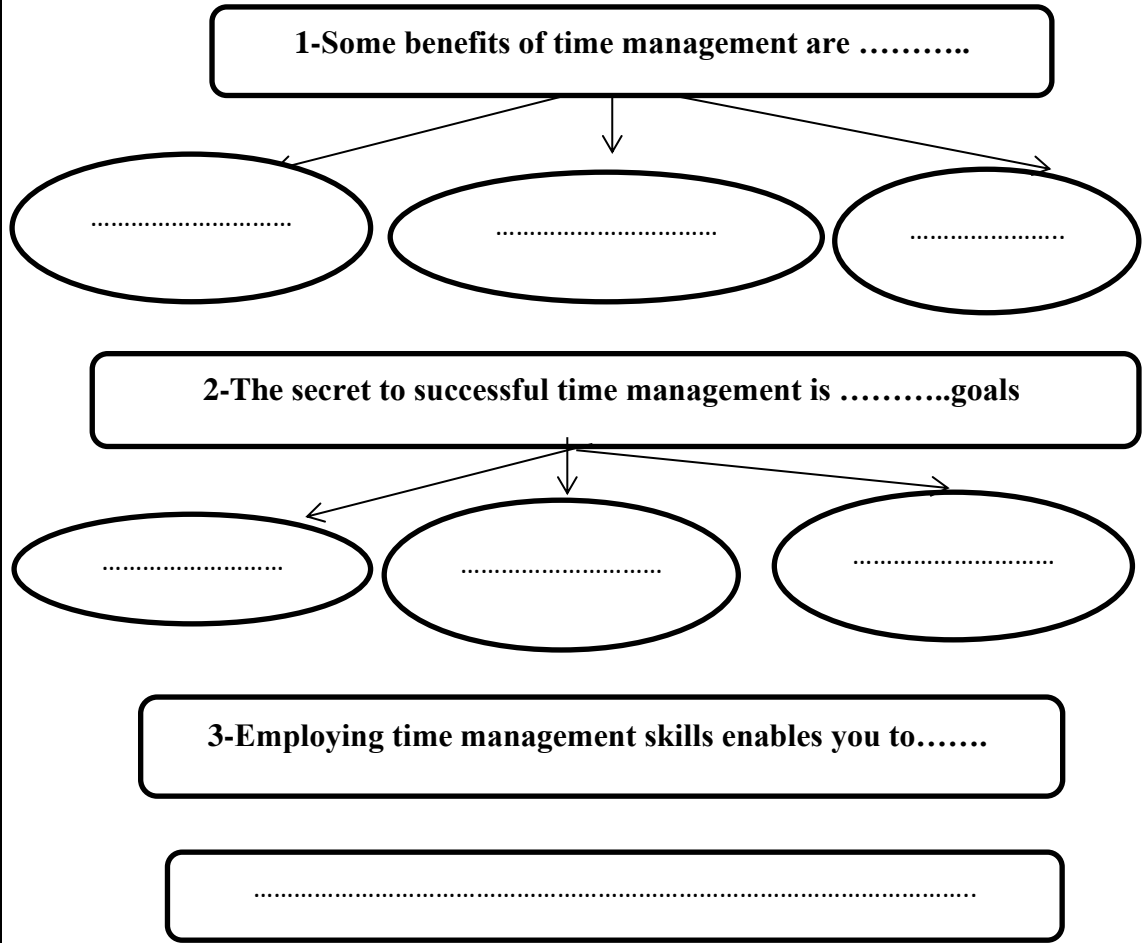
1-Some benefits of time management are ………..

………………………

……………………………

……………………

2-The secret to successful time management is ………..goals

………………………

…………………………

…………………………

3-Employing time management skills enables you to…….

……………………………………………………………………………………